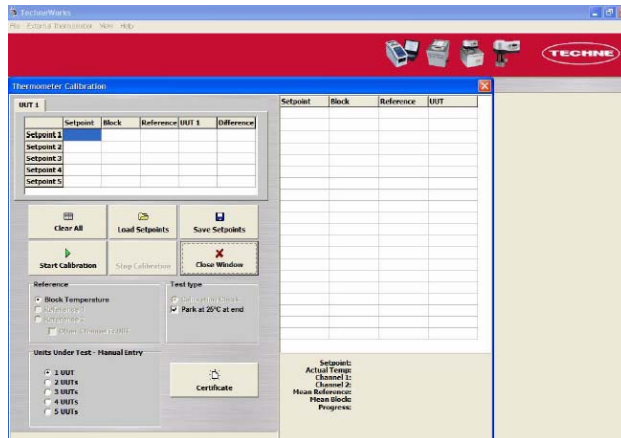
TechneWorks
File External Thermometer View Help

TECHNE

Thermometer Calibration

UUT 1

| | Setpoint | Block | Reference | UUT 1 | Difference |
|---|---|---|---|---|---|
| Setpoint 1 | | | | | |
| Setpoint 2 | | | | | |
| Setpoint 3 | | | | | |
| Setpoint 4 | | | | | |
| Setpoint 5 | | | | | |

Clear All
Load Setpoints
Save Setpoints
Start Calibration
Stop Calibration
Close Window

Reference
Block Temperature
Reference 1
Reference 2
Other Channel is UUT

Test type
Calibration Check
Park at 25°C at end

Units Under Test - Manual Entry
1 UUT
2 UUTs
3 UUTs
4 UUTs
5 UUTs

Certificate

| Setpoint | Block | Reference | UUT |
|---|---|---|---|

Setpoint:
Actual Temp:
Channel 1:
Channel 2:
Mean Reference:
Mean Block:
Progress: